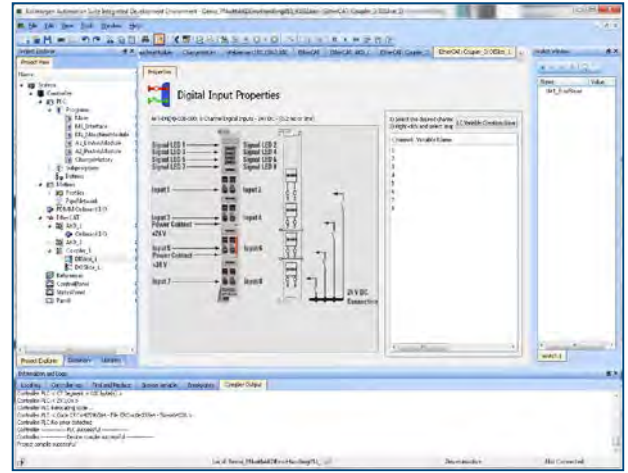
Kollmorgen Automation Suite Integrated Development Environment - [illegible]

File Edit View Tools Window Help

Project Explorer

Project View

Name

System
Controller
PLC
Programs
Main
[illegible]
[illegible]
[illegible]
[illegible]
ChangeHistory
Subprograms
Defines
Motion
Profiles
PipeNetwork
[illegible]
EtherCAT
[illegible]
Drive I/O
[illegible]
Coupler_1
DI8bit_1
DO8bit_1
References
ControlPanel
WatchPanel
Pandf

Properties

Digital Input Properties

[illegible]

Signal LED 1
Signal LED 3
Signal LED 5
Signal LED 7
Signal LED 2
Signal LED 4
Signal LED 6
Signal LED 8

Input 1
Input 2
Input 3
Input 4
Power Contact
+24 V
Input 5
Input 6
Power Contact
+24 V
Input 7
Input 8

24 V DC
Connection

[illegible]
Channel Variable Name

Name Value

Project Explorer Libraries

Information and Logs

Coupler Output

Controller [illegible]
Project compile successful

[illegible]